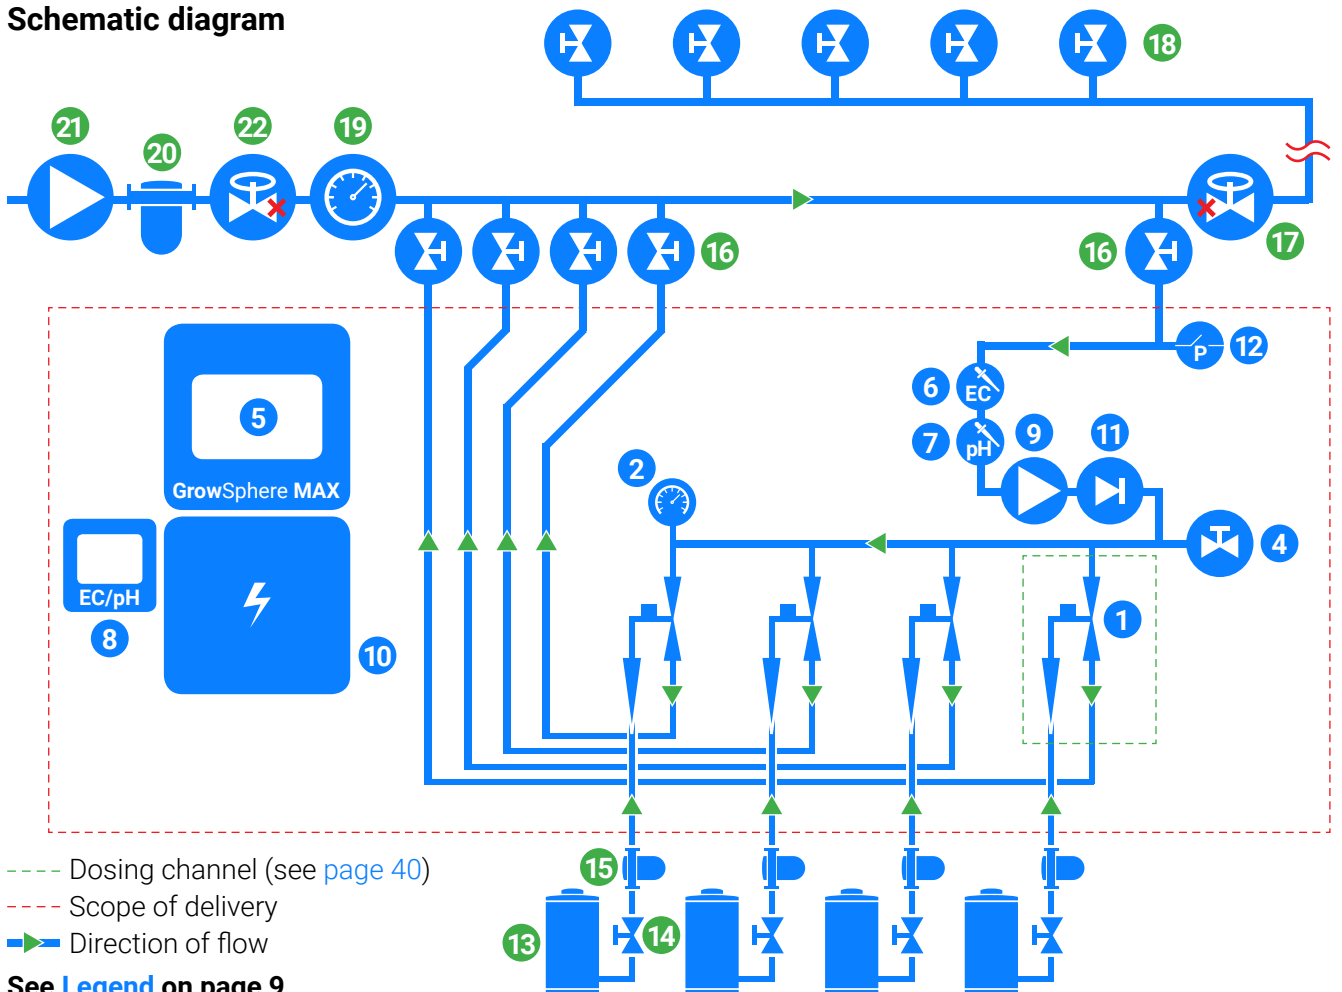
Schematic diagram

18

21 20 22 19

16 16 17

5

GrowSphere MAX

EC/pH

8

10

12

6 EC

7 pH 9 11

2

4

1

P

15

14

13

Dosing channel (see page 40)

Scope of delivery

Direction of flow

See Legend on page 9